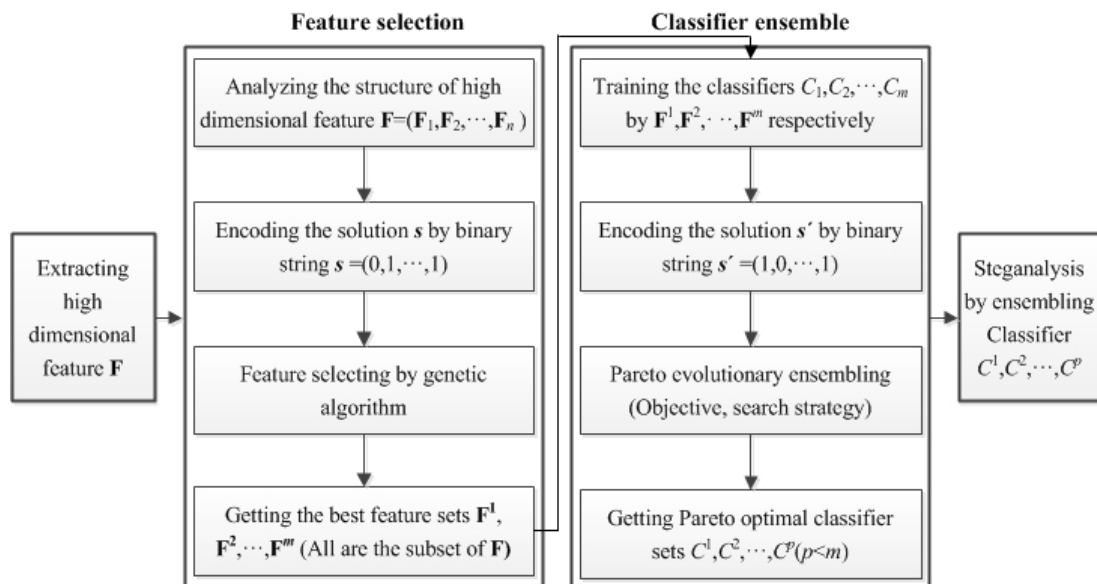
Feature selection

Classifier ensemble

Extracting high dimensional feature $\mathbf{F}$

Analyzing the structure of high dimensional feature $\mathbf{F}=(\mathbf{F}_1,\mathbf{F}_2,\cdots,\mathbf{F}_n)$

Encoding the solution $\boldsymbol{s}$ by binary string $\boldsymbol{s}=(0,1,\cdots,1)$

Feature selecting by genetic algorithm

Getting the best feature sets $\mathbf{F}^1$, $\mathbf{F}^2,\cdots,\mathbf{F}^m$ (All are the subset of $\mathbf{F}$)

Training the classifiers $C_1,C_2,\cdots,C_m$ by $\mathbf{F}^1,\mathbf{F}^2,\cdots,\mathbf{F}^m$ respectively

Encoding the solution $\boldsymbol{s}'$ by binary string $\boldsymbol{s}'=(1,0,\cdots,1)$

Pareto evolutionary ensembling (Objective, search strategy)

Getting Pareto optimal classifier sets $C^1,C^2,\cdots,C^p(p<m)$

Steganalysis by ensembling Classifier $C^1,C^2,\cdots,C^p$